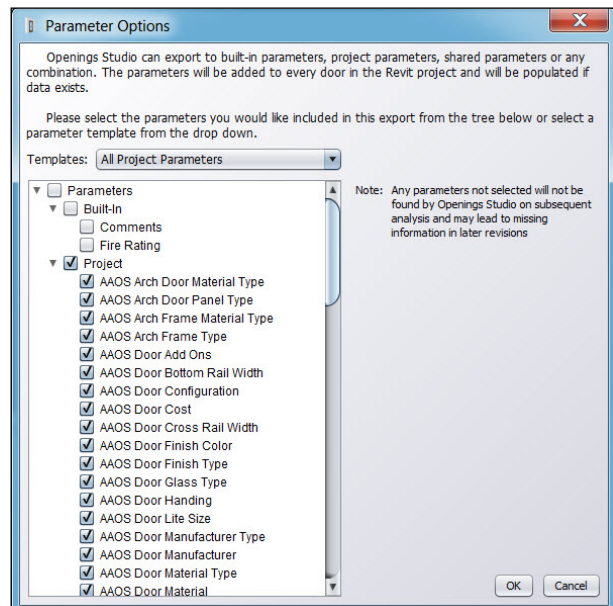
Parameter Options

Openings Studio can export to built-in parameters, project parameters, shared parameters or any combination. The parameters will be added to every door in the Revit project and will be populated if data exists.

Please select the parameters you would like included in this export from the tree below or select a parameter template from the drop down.

Templates: All Project Parameters

Parameters
Built-In
Comments
Fire Rating
Project
AAOS Arch Door Material Type
AAOS Arch Door Panel Type
AAOS Arch Frame Material Type
AAOS Arch Frame Type
AAOS Door Add Ons
AAOS Door Bottom Rail Width
AAOS Door Configuration
AAOS Door Cost
AAOS Door Cross Rail Width
AAOS Door Finish Color
AAOS Door Finish Type
AAOS Door Glass Type
AAOS Door Handing
AAOS Door Lite Size
AAOS Door Manufacturer Type
AAOS Door Manufacturer
AAOS Door Material Type
AAOS Door Material

Note: Any parameters not selected will not be found by Openings Studio on subsequent analysis and may lead to missing information in later revisions

OK
Cancel